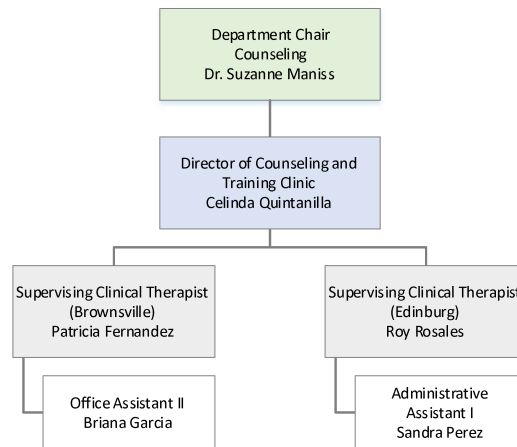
Department Chair
Counseling
Dr. Suzanne Maniss

Director of Counseling and Training Clinic
Celinda Quintanilla

Supervising Clinical Therapist
(Brownsville)
Patricia Fernandez

Office Assistant II
Briana Garcia

Supervising Clinical Therapis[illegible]
(Edinburg)
Roy Rosales

Administrative
Assistant I
Sandra Perez